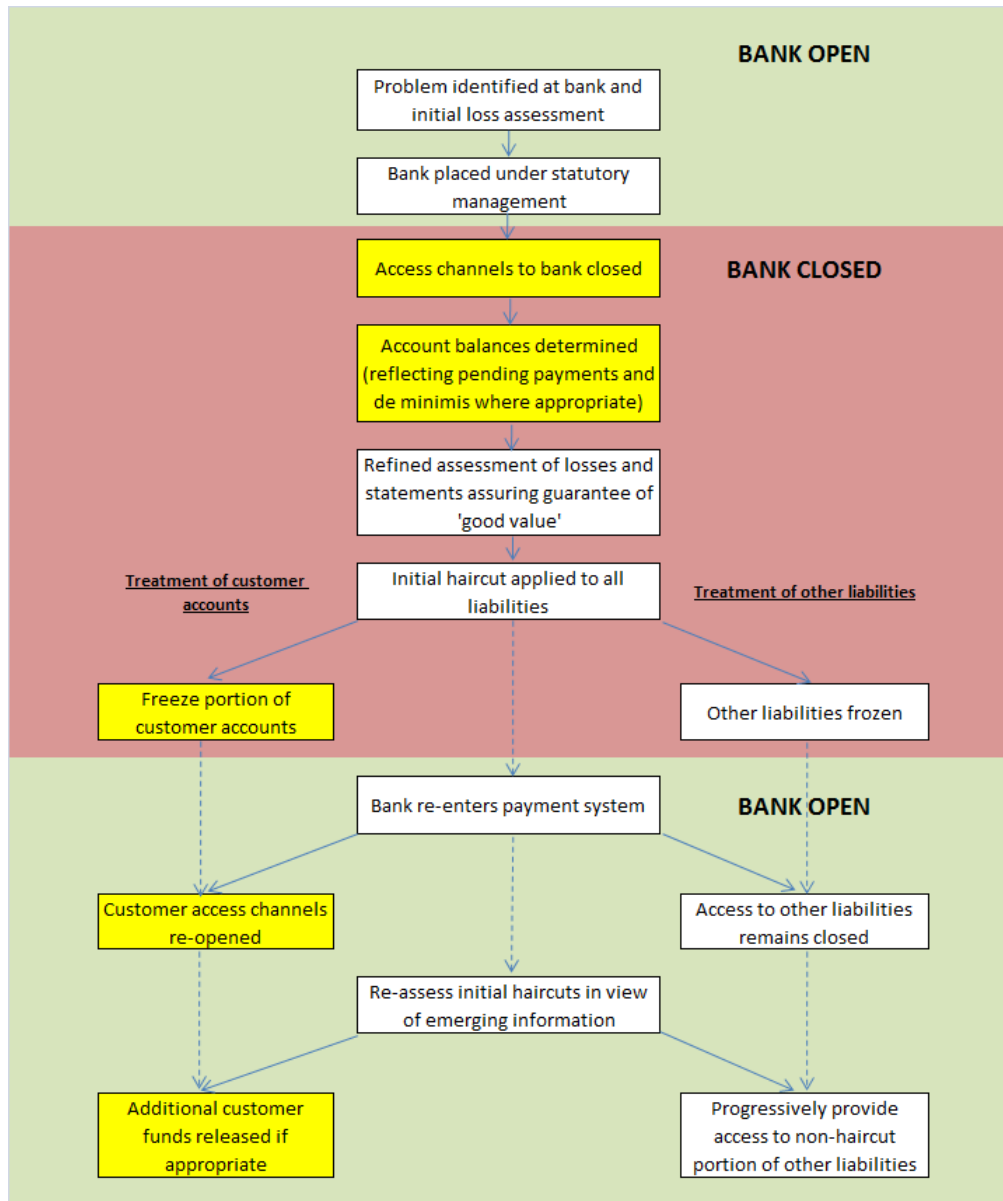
BANK OPEN

Problem identified at bank and initial loss assessment

Bank placed under statutory management

BANK CLOSED

Access channels to bank closed

Account balances determined (reflecting pending payments and de minimis where appropriate)

Refined assessment of losses and statements assuring guarantee of 'good value'

Treatment of customer accounts

Initial haircut applied to all liabilities

Treatment of other liabilities

Freeze portion of customer accounts

Other liabilities frozen

BANK OPEN

Bank re-enters payment system

Customer access channels re-opened

Access to other liabilities remains closed

Re-assess initial haircuts in view of emerging information

Additional customer funds released if appropriate

Progressively provide access to non-haircut portion of other liabilities